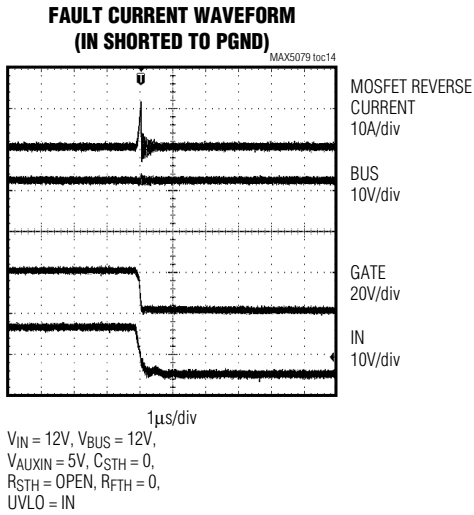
FAULT CURRENT WAVEFORM
(IN SHORTED TO PGND)

MAX5079 toc14

T

MOSFET REVERSE CURRENT
10A/div

BUS
10V/div

GATE
20V/div

IN
10V/div

1μs/div

$V_{IN}$ = 12V, $V_{BUS}$ = 12V,
$V_{AUXIN}$ = 5V, $C_{STH}$ = 0,
$R_{STH}$ = OPEN, $R_{FTH}$ = 0,
UVLO = IN